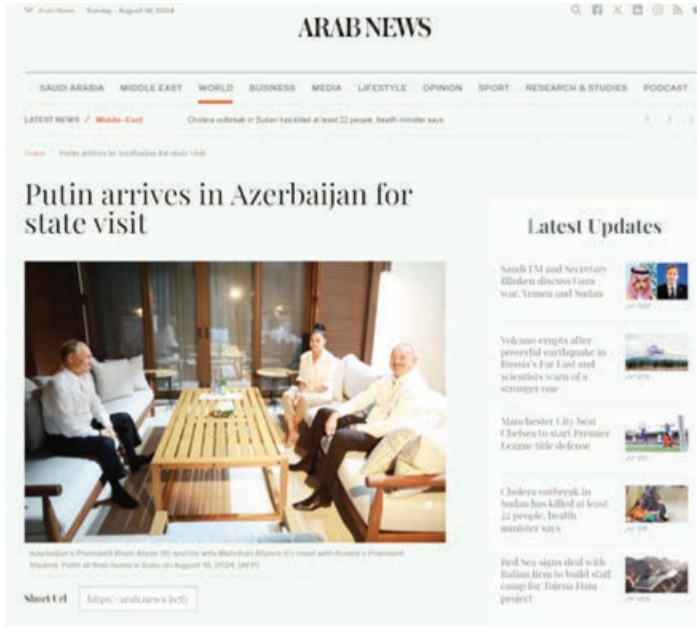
Arab News · Sunday, August 18, 2024

ARAB NEWS

SAUDI ARABIA MIDDLE EAST WORLD BUSINESS MEDIA LIFESTYLE OPINION SPORT RESEARCH & STUDIES PODCAST

LATEST NEWS / Middle-East Cholera outbreak in Sudan has killed at least 22 people, health minister says

Home / Putin arrives in Azerbaijan for state visit

Putin arrives in Azerbaijan for state visit

Azerbaijan's President Ilham Aliyev (R) and his wife Mehriban Aliyeva (C) meet with Russia's President Vladimir Putin at their home in Baku on August 18, 2024. (AFP)

Short Url https://arab.news/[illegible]

Latest Updates

Saudi FM and Secretary Blinken discuss Gaza war, Yemen and Sudan

Volcano erupts after powerful earthquake in Russia's Far East and scientists warn of a stronger one

Manchester City beat Chelsea to start Premier League title defense

Cholera outbreak in Sudan has killed at least 22 people, health minister says

Red Sea signs deal with Italian firm to build staff camp for Tajena Dam project